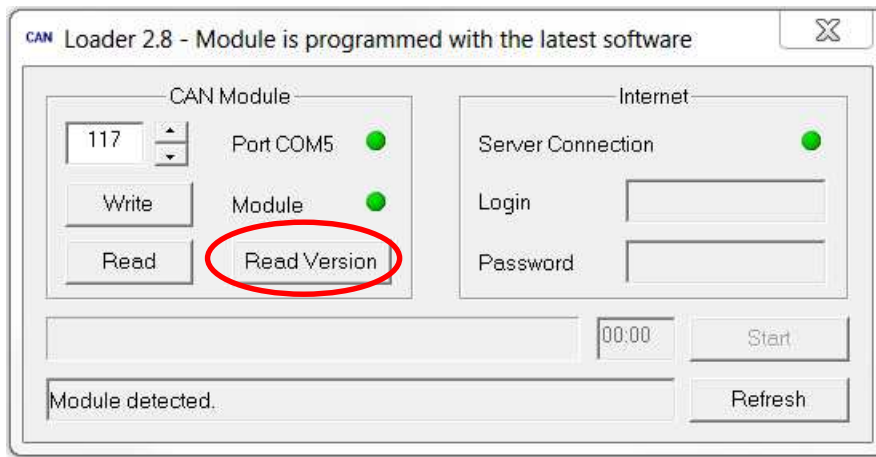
CAN Loader 2.8 - Module is programmed with the latest software

CAN Module

117

Port COM5

Write

Module

Read

Read Version

Internet

Server Connection

Login

Password

00:00

Start

Module detected.

Refresh